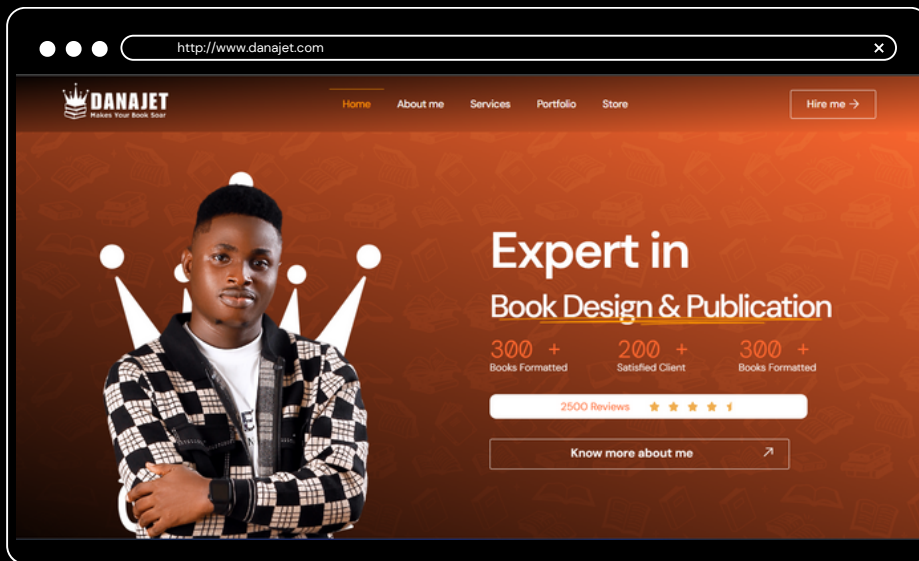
http://www.danajet.com

DANAJET
Makes Your Book Soar

Home About me Services Portfolio Store

Hire me →

Expert in

Book Design & Publication

300 +
Books Formatted

200 +
Satisfied Client

300 +
Books Formatted

2500 Reviews

Know more about me ↗